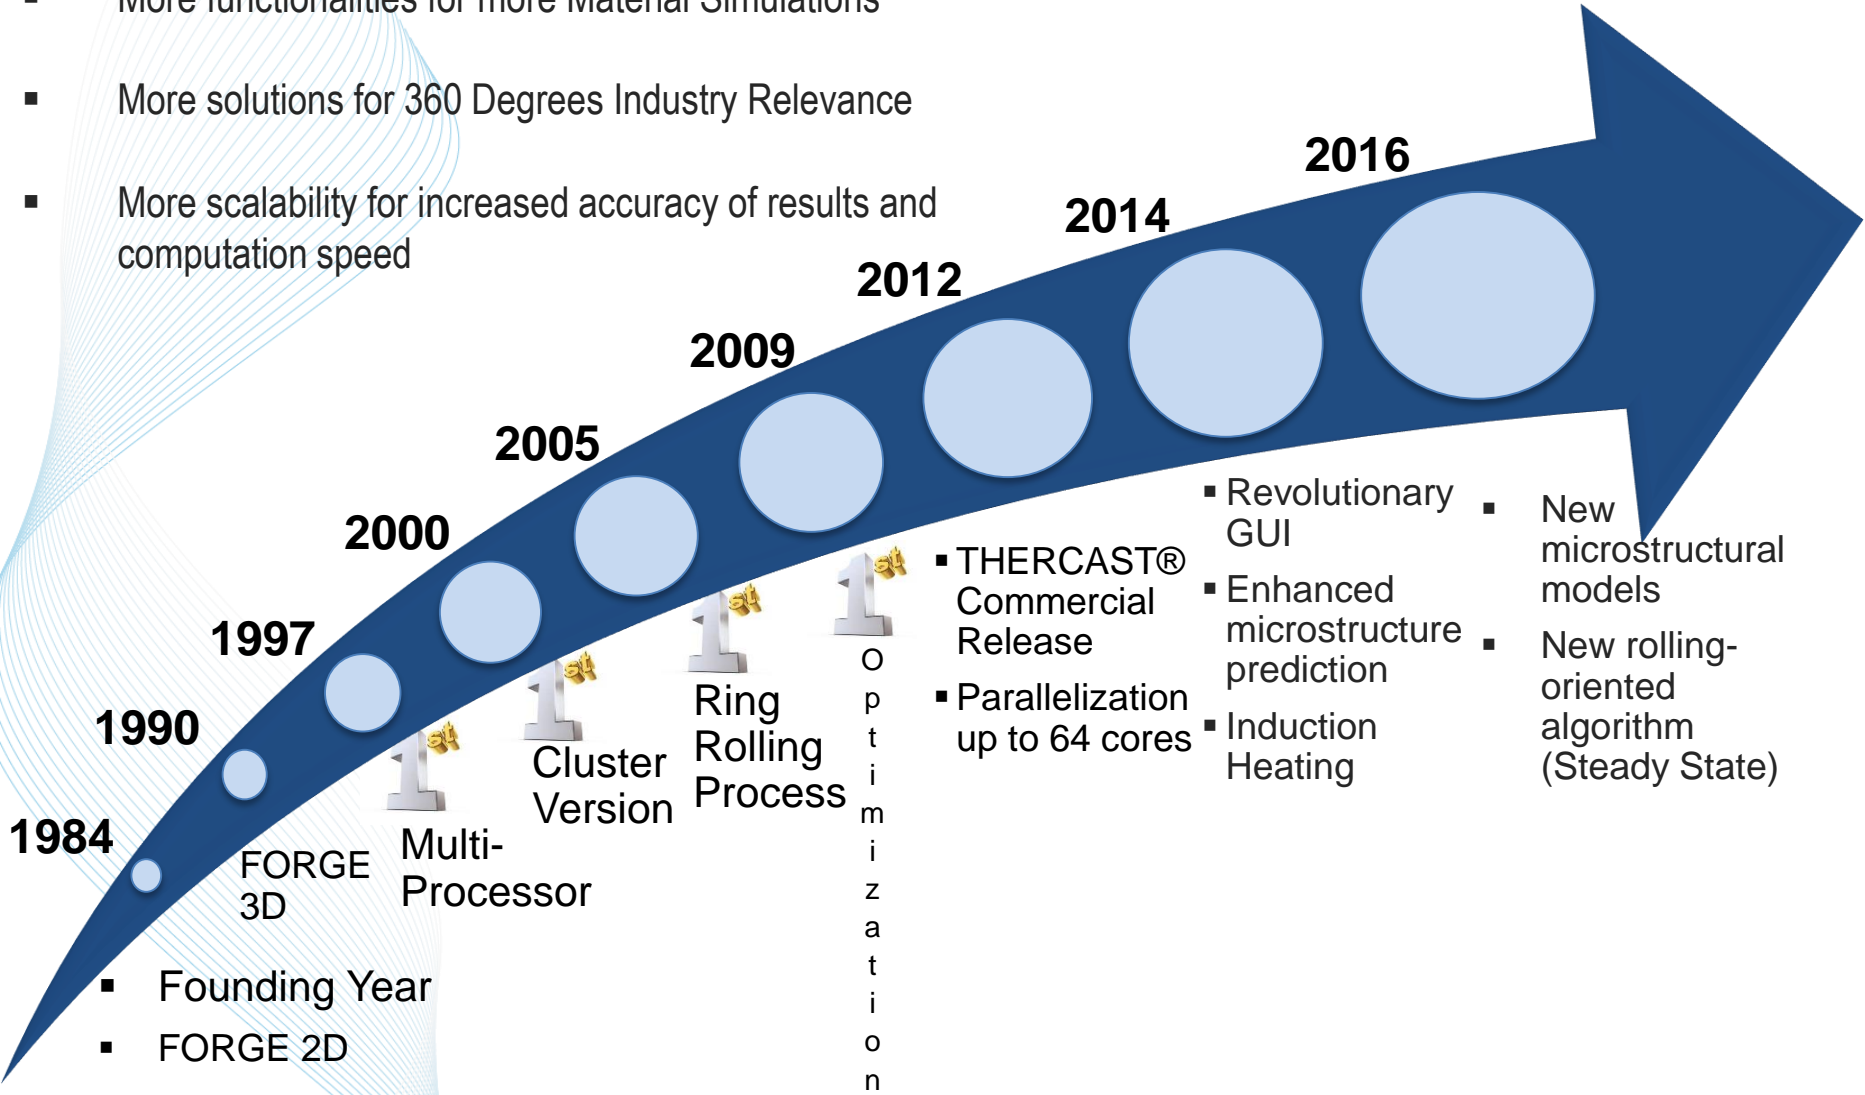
▪ More functionalities for more Material Simulations

▪ More solutions for 360 Degrees Industry Relevance

▪ More scalability for increased accuracy of results and computation speed

2016

2014

2012

2009

2005

2000

1997

1990

1984

▪ Revolutionary GUI
▪ Enhanced microstructure prediction
▪ Induction Heating

▪ New microstructural models
▪ New rolling-oriented algorithm (Steady State)

▪ THERCAST® Commercial Release
▪ Parallelization up to 64 cores

1st

1st

1st

1st

Optimization

Ring Rolling Process

Cluster Version

Multi-Processor

FORGE 3D

▪ Founding Year
▪ FORGE 2D